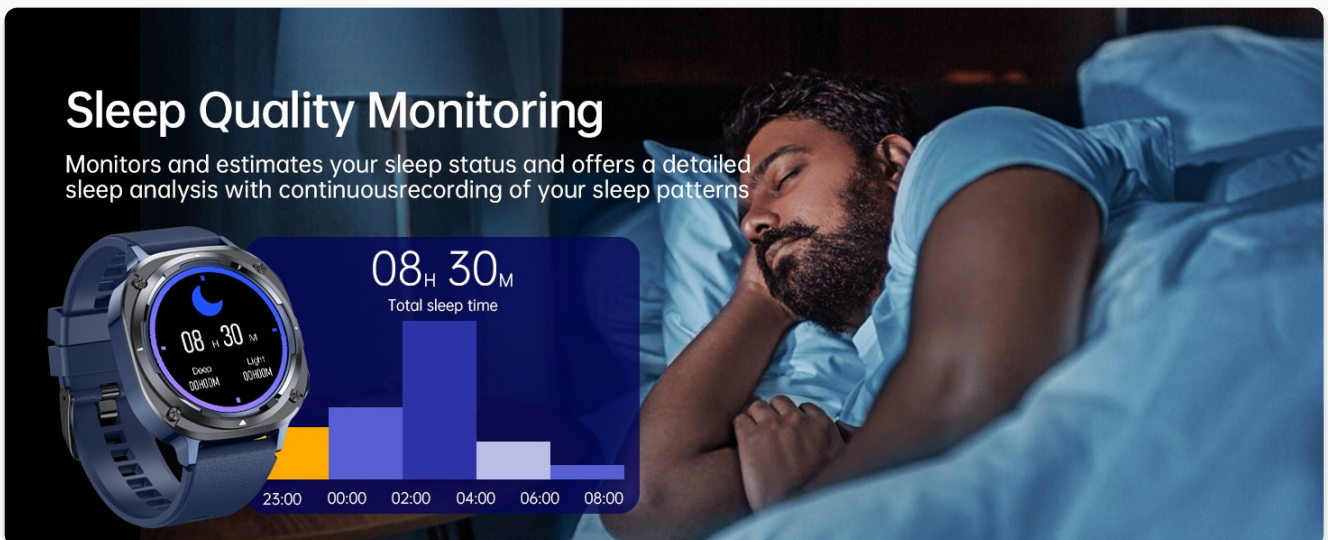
Sleep Quality Monitoring

Monitors and estimates your sleep status and offers a detailed sleep analysis with continuousrecording of your sleep patterns

08 H 30 M
Deep 00H00M
Light 00H00M

08H 30M
Total sleep time

23:00 00:00 02:00 04:00 06:00 08:00